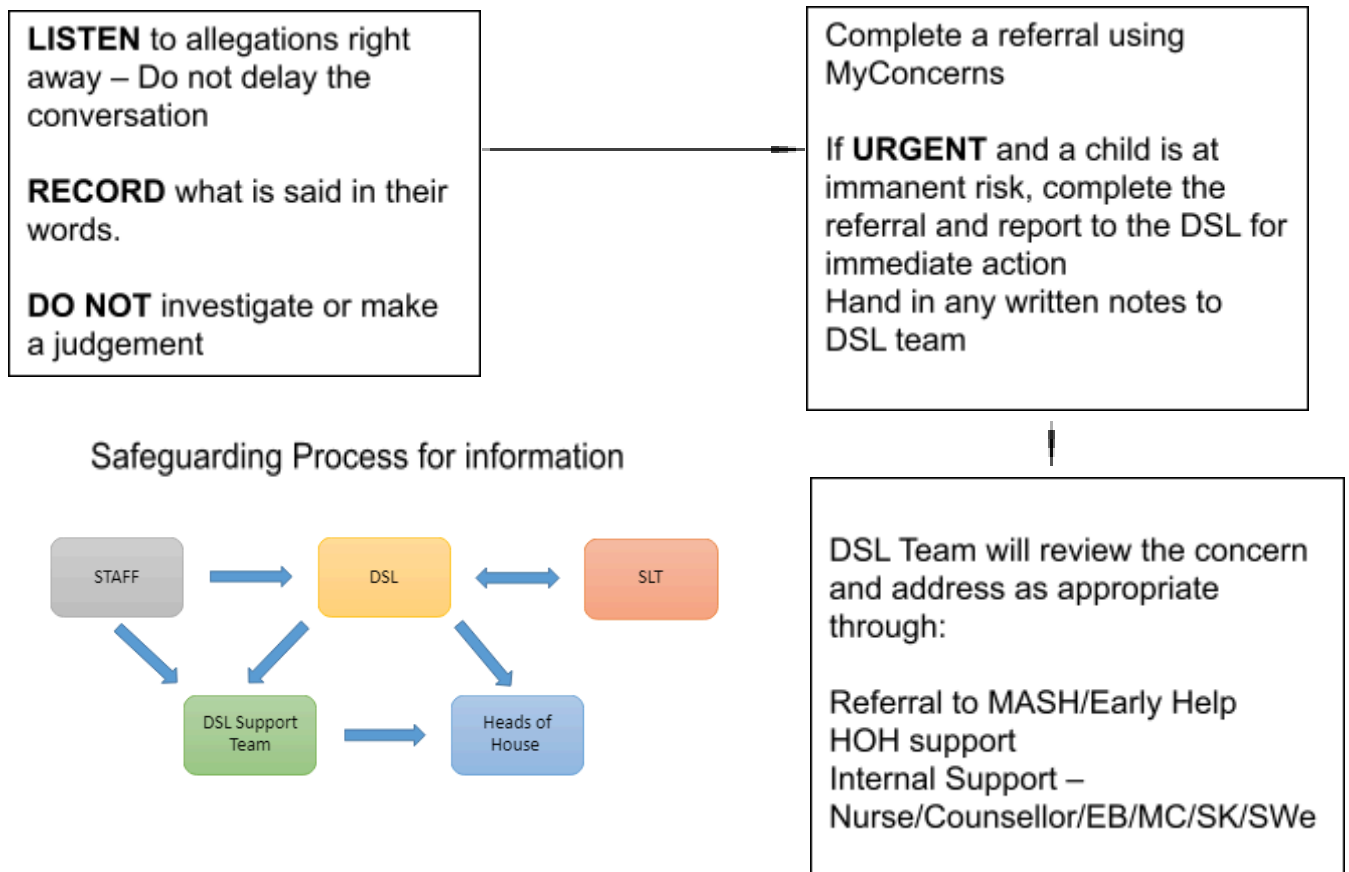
**LISTEN** to allegations right away – Do not delay the conversation

**RECORD** what is said in their words.

**DO NOT** investigate or make a judgement

Complete a referral using MyConcerns

If **URGENT** and a child is at immanent risk, complete the referral and report to the DSL for immediate action
Hand in any written notes to DSL team

Safeguarding Process for information

STAFF

DSL

SLT

DSL Support Team

Heads of House

DSL Team will review the concern and address as appropriate through:

Referral to MASH/Early Help
HOH support
Internal Support – Nurse/Counsellor/EB/MC/SK/SWe